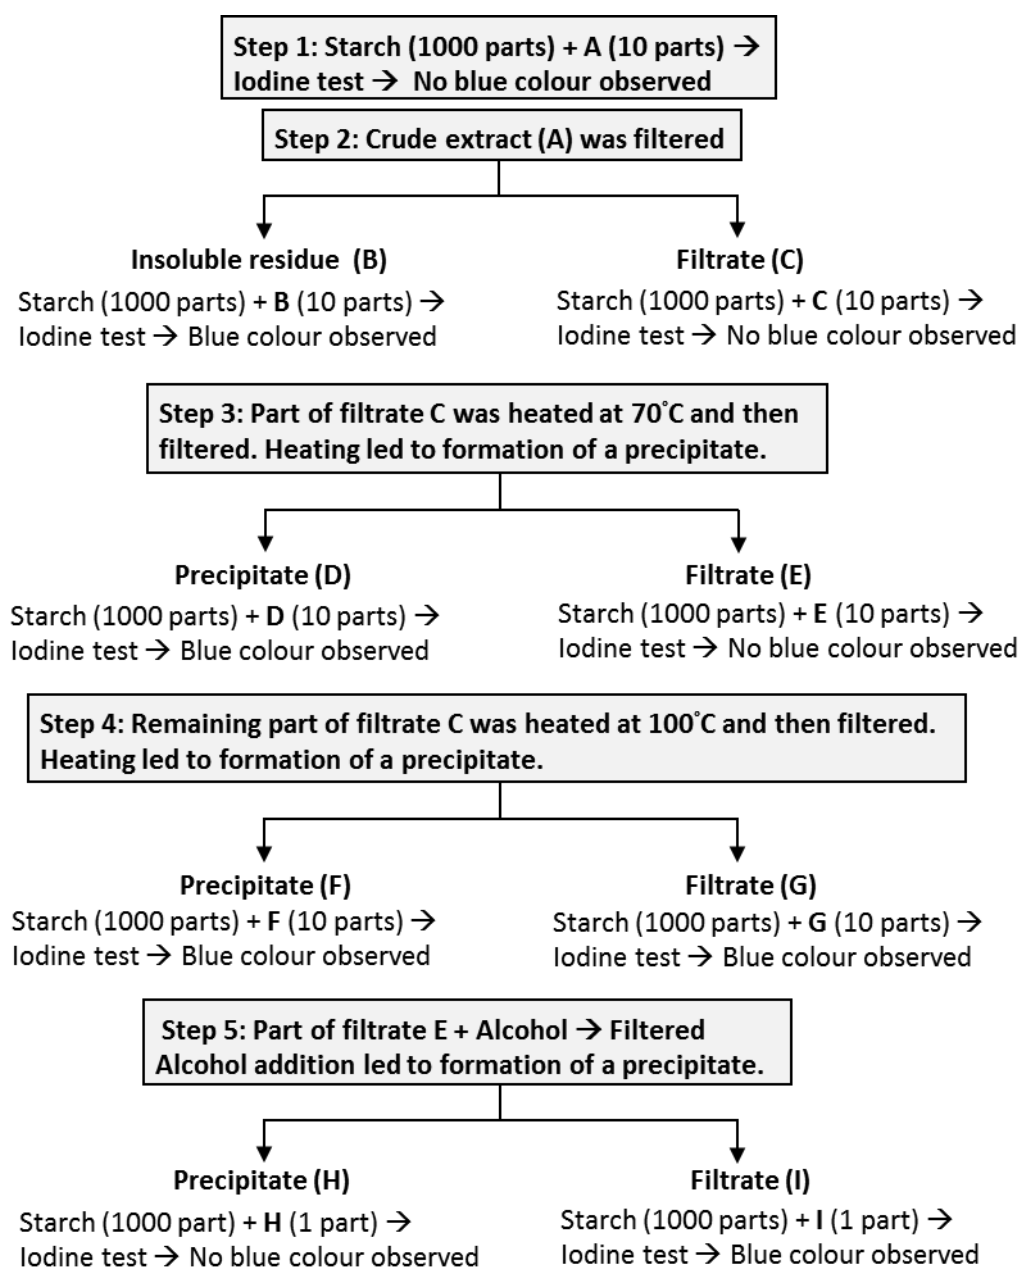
Step 1: Starch (1000 parts) + A (10 parts) → Iodine test → No blue colour observed

Step 2: Crude extract (A) was filtered

Insoluble residue (B)
Starch (1000 parts) + **B** (10 parts) → Iodine test → Blue colour observed

Filtrate (C)
Starch (1000 parts) + **C** (10 parts) → Iodine test → No blue colour observed

Step 3: Part of filtrate C was heated at 70˚C and then filtered. Heating led to formation of a precipitate.

Precipitate (D)
Starch (1000 parts) + **D** (10 parts) → Iodine test → Blue colour observed

Filtrate (E)
Starch (1000 parts) + **E** (10 parts) → Iodine test → No blue colour observed

Step 4: Remaining part of filtrate C was heated at 100˚C and then filtered. Heating led to formation of a precipitate.

Precipitate (F)
Starch (1000 parts) + **F** (10 parts) → Iodine test → Blue colour observed

Filtrate (G)
Starch (1000 parts) + **G** (10 parts) → Iodine test → Blue colour observed

Step 5: Part of filtrate E + Alcohol → Filtered
Alcohol addition led to formation of a precipitate.

Precipitate (H)
Starch (1000 part) + **H** (1 part) → Iodine test → No blue colour observed

Filtrate (I)
Starch (1000 parts) + **I** (1 part) → Iodine test → Blue colour observed